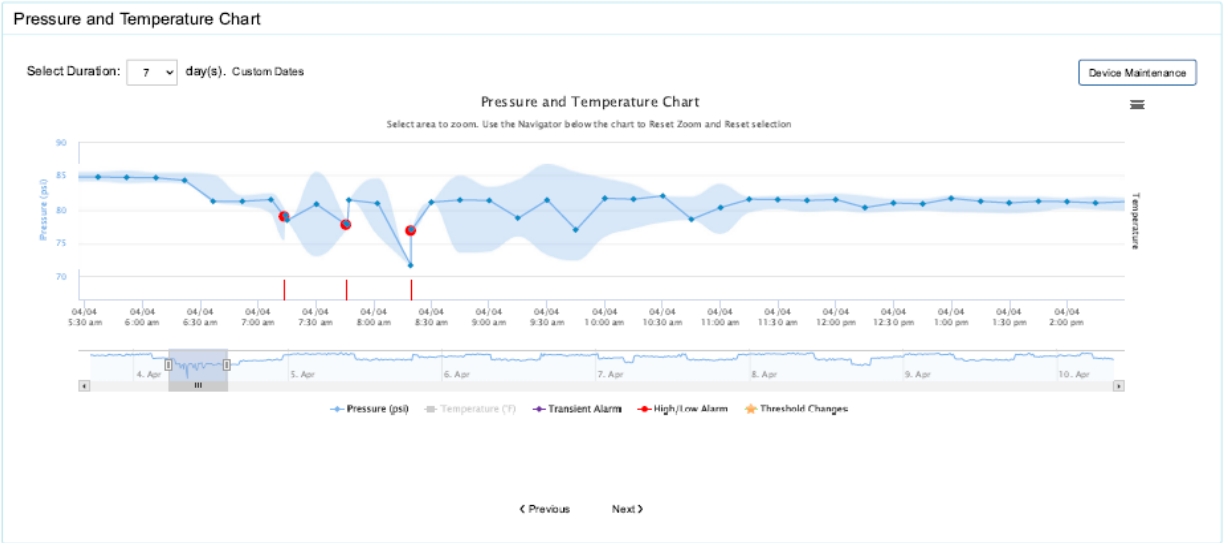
Pressure and Temperature Chart

Select Duration: 7 day(s). Custom Dates

Device Maintenance

Pressure and Temperature Chart

Select area to zoom. Use the Navigator below the chart to Reset Zoom and Reset selection

Pressure (psi)

90
85
80
75
70

Temperature

04/04 5:30 am
04/04 6:00 am
04/04 6:30 am
04/04 7:00 am
04/04 7:30 am
04/04 8:00 am
04/04 8:30 am
04/04 9:00 am
04/04 9:30 am
04/04 10:00 am
04/04 10:30 am
04/04 11:00 am
04/04 11:30 am
04/04 12:00 pm
04/04 12:30 pm
04/04 1:00 pm
04/04 1:30 pm
04/04 2:00 pm

4. Apr
5. Apr
6. Apr
7. Apr
8. Apr
9. Apr
10. Apr

Pressure (psi) Temperature (°F) Transient Alarm High/Low Alarm Threshold Changes

‹ Previous Next ›